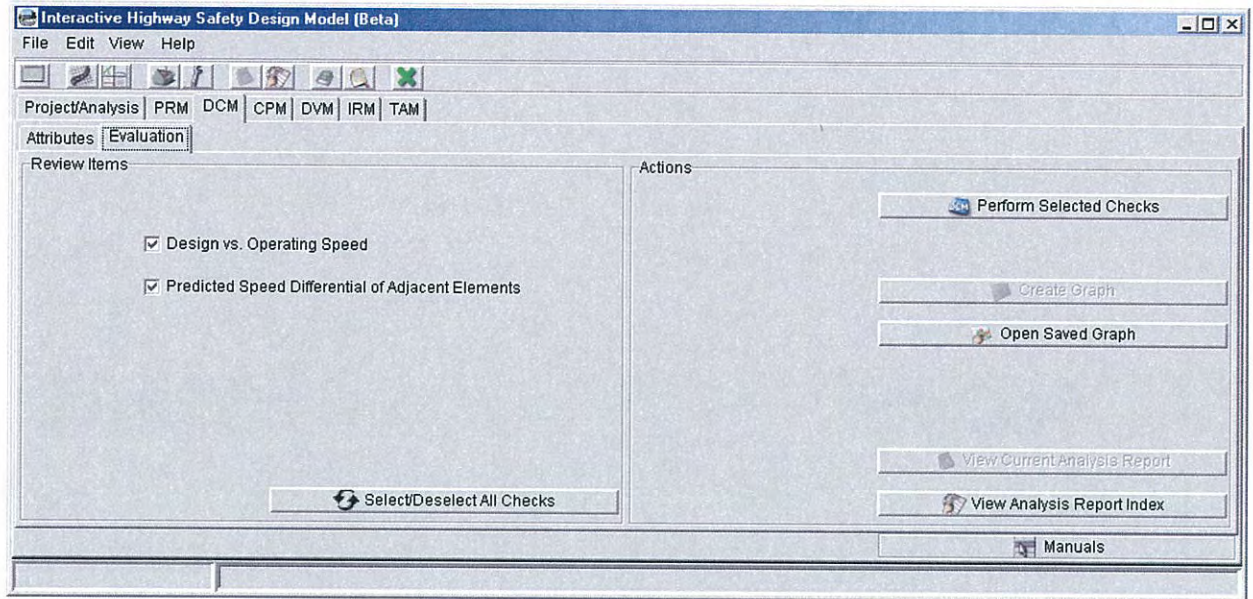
Interactive Highway Safety Design Model (Beta)

File Edit View Help

Project/Analysis | PRM | DCM | CPM | DVM | IRM | TAM

Attributes | Evaluation

Review Items

☑ Design vs. Operating Speed

☑ Predicted Speed Differential of Adjacent Elements

Select/Deselect All Checks

Actions

Perform Selected Checks

Create Graph

Open Saved Graph

View Current Analysis Report

View Analysis Report Index

Manuals